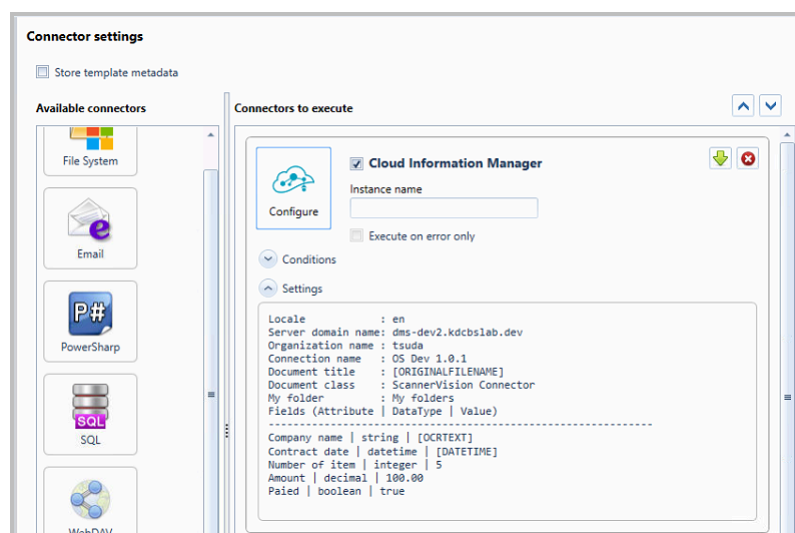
Connector settings

Store template metadata

Available connectors

File System

Email

PowerSharp

SQL

WebDAV

Connectors to execute

Configure

Cloud Information Manager

Instance name

Execute on error only

Conditions

Settings

Locale : en
Server domain name: dms-dev2.kdcbslab.dev
Organization name : tsuda
Connection name : OS Dev 1.0.1
Document title : [ORIGINALFILENAME]
Document class : ScannerVision Connector
My folder : My folders
Fields (Attribute | DataType | Value)
------------------------------------------------------------
Company name | string | [OCRTEXT]
Contract date | datetime | [DATETIME]
Number of item | integer | 5
Amount | decimal | 100.00
Paied | boolean | true